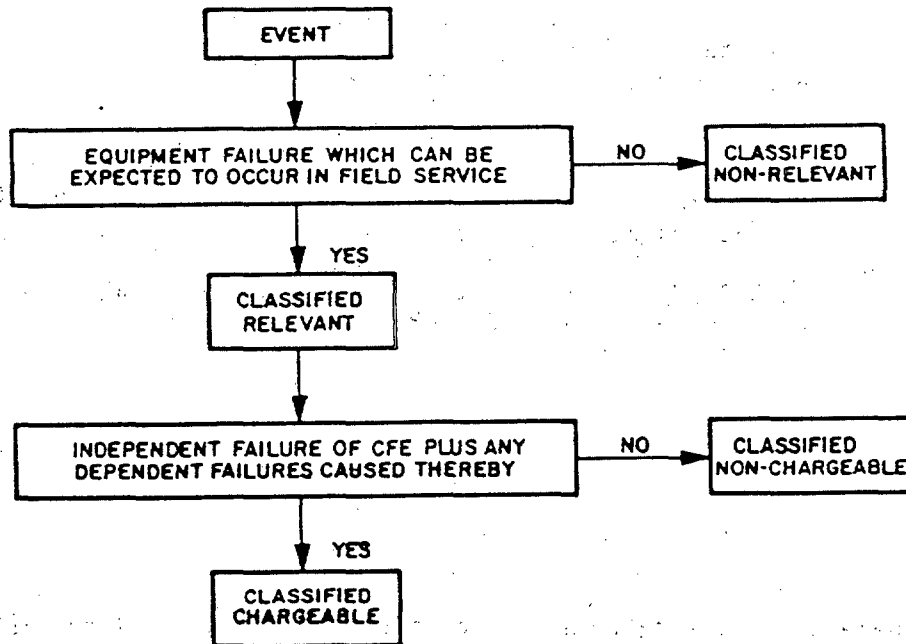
EVENT

EQUIPMENT FAILURE WHICH CAN BE EXPECTED TO OCCUR IN FIELD SERVICE

NO

CLASSIFIED NON-RELEVANT

YES

CLASSIFIED RELEVANT

INDEPENDENT FAILURE OF CFE PLUS ANY DEPENDENT FAILURES CAUSED THEREBY

NO

CLASSIFIED NON-CHARGEABLE

YES

CLASSIFIED CHARGEABLE